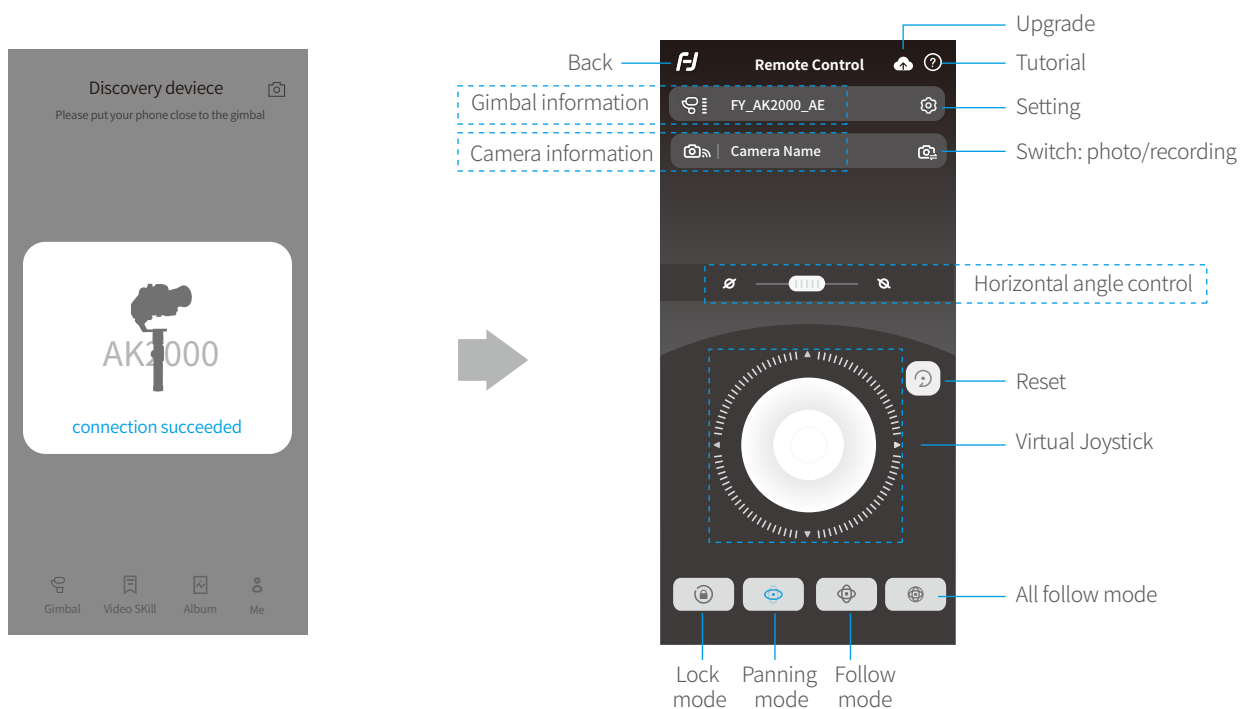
Discovery deviece

Please put your phone close to the gimbal

AK2000

connection succeeded

Gimbal Video SKill Album Me

Back

Remote Control

Upgrade

Tutorial

Gimbal information

FY_AK2000_AE

Setting

Camera information

Camera Name

Switch: photo/recording

Horizontal angle control

Reset

Virtual Joystick

All follow mode

Lock mode

Panning mode

Follow mode